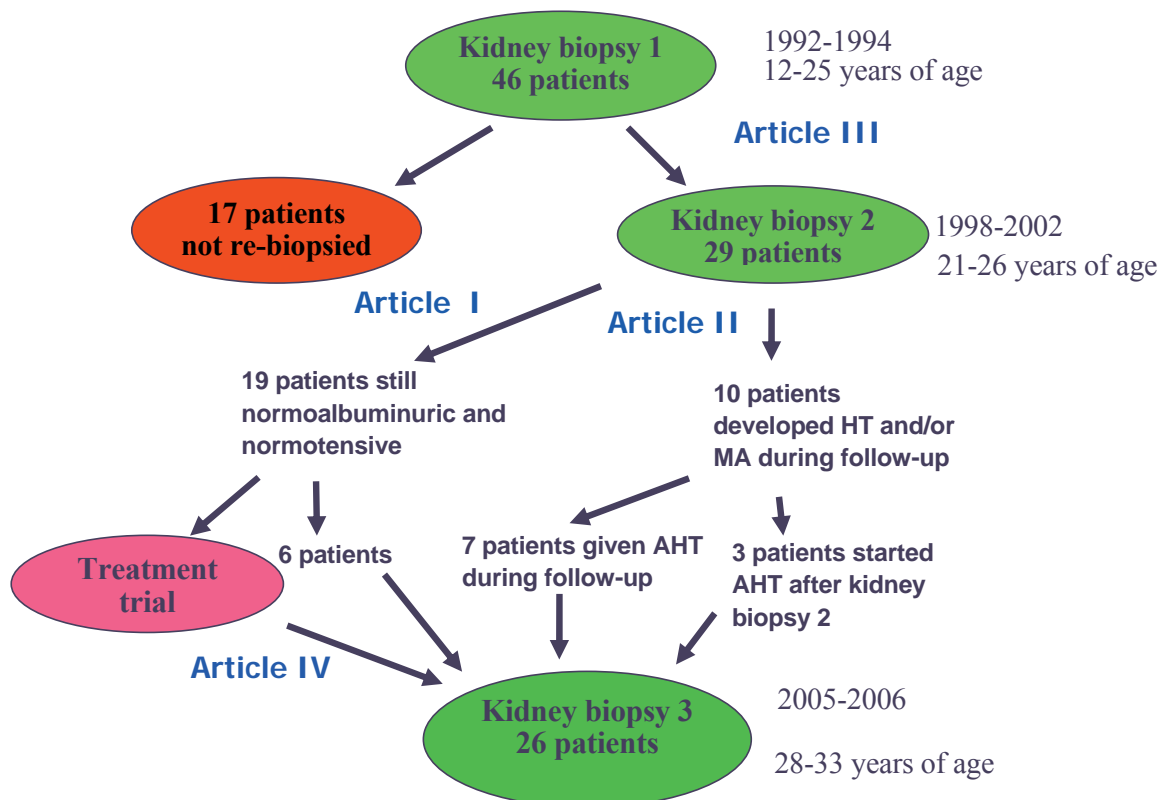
Kidney biopsy 1
46 patients

1992-1994
12-25 years of age

Article III

17 patients
not re-biopsied

Kidney biopsy 2
29 patients

1998-2002
21-26 years of age

Article I

Article II

19 patients still normoalbuminuric and normotensive

10 patients developed HT and/or MA during follow-up

Treatment trial

6 patients

7 patients given AHT during follow-up

3 patients started AHT after kidney biopsy 2

Article IV

Kidney biopsy 3
26 patients

2005-2006

28-33 years of age